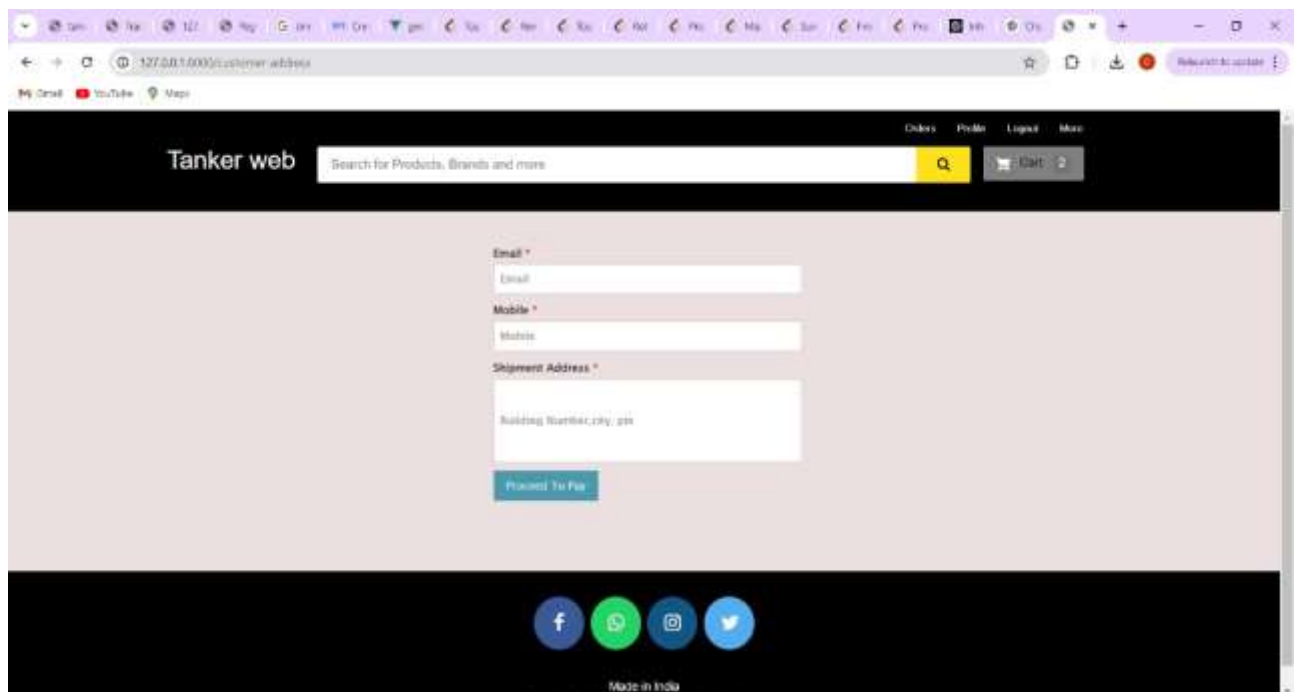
127.0.0.1:8000/customer-address

Relaunch to update

Gmail YouTube Maps

Orders Profile Logout More

Tanker web

Search for Products, Brands and more

Cart 2

Email *

Email

Mobile *

Mobile

Shipment Address *

Building Number,city, pin

Proceed To Pay

Made in India